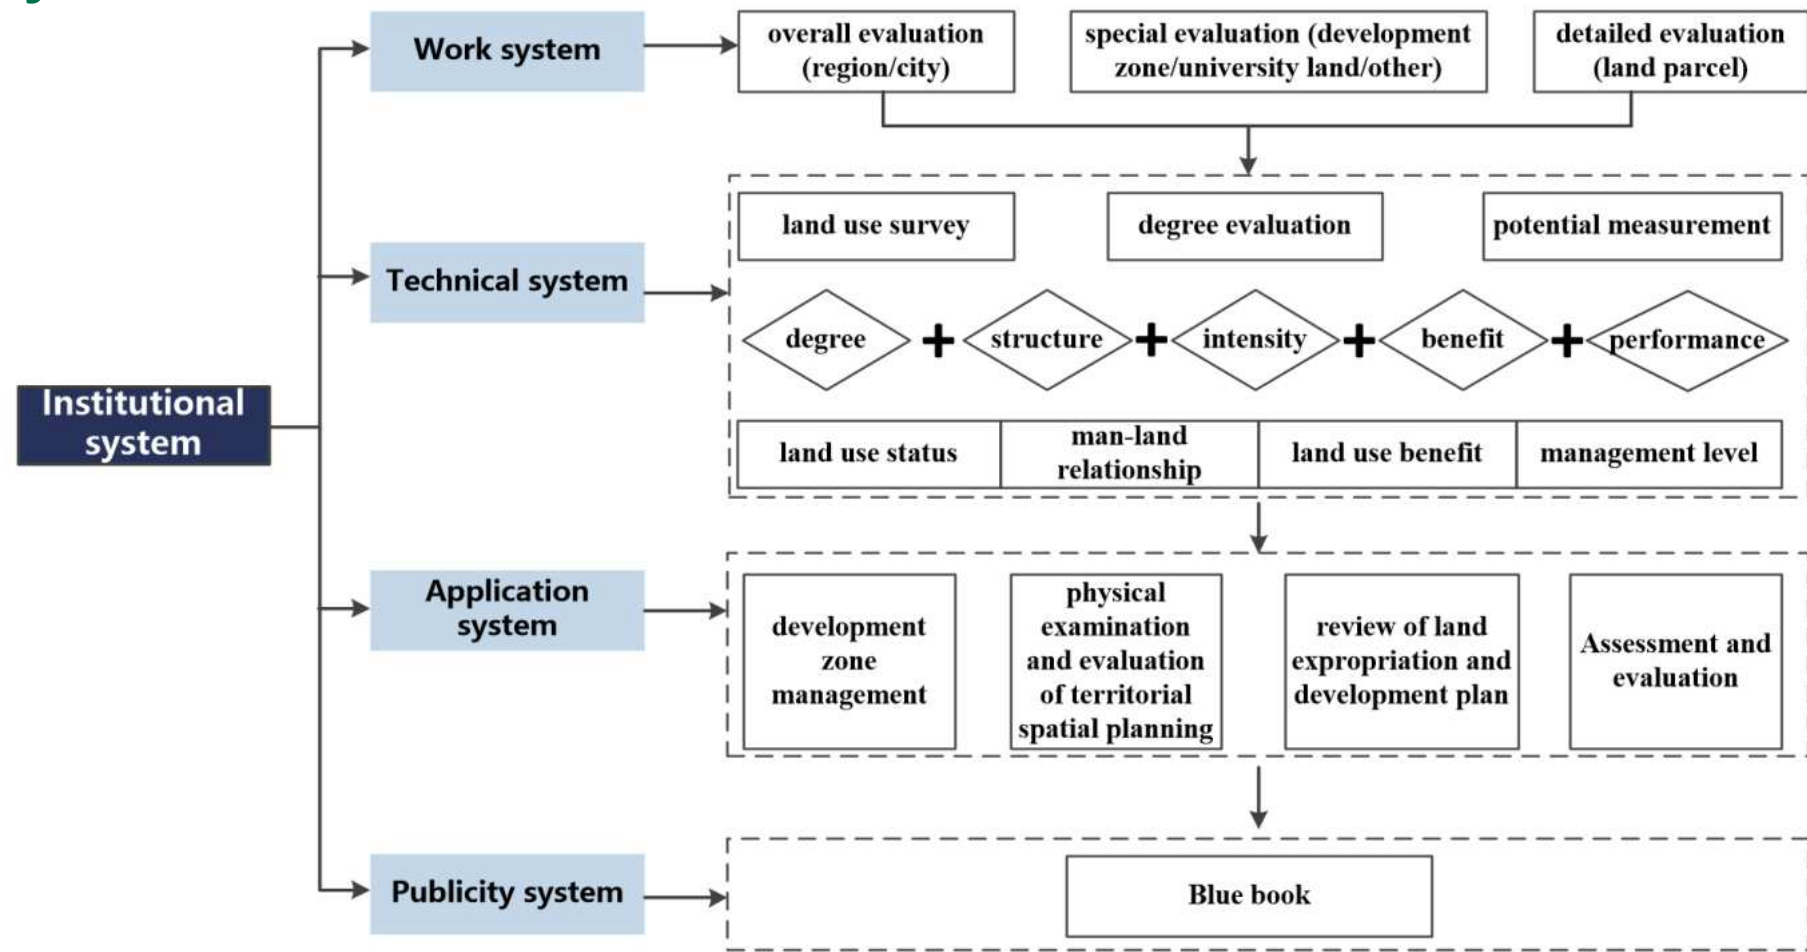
Institutional system

Work system

overall evaluation (region/city)

special evaluation (development zone/university land/other)

detailed evaluation (land parcel)

Technical system

land use survey

degree evaluation

potential measurement

degree + structure + intensity + benefit + performance

| land use status | man-land relationship | land use benefit | management level |
|---|---|---|---|

Application system

development zone management

physical examination and evaluation of territorial spatial planning

review of land expropriation and development plan

Assessment and evaluation

Publicity system

Blue book